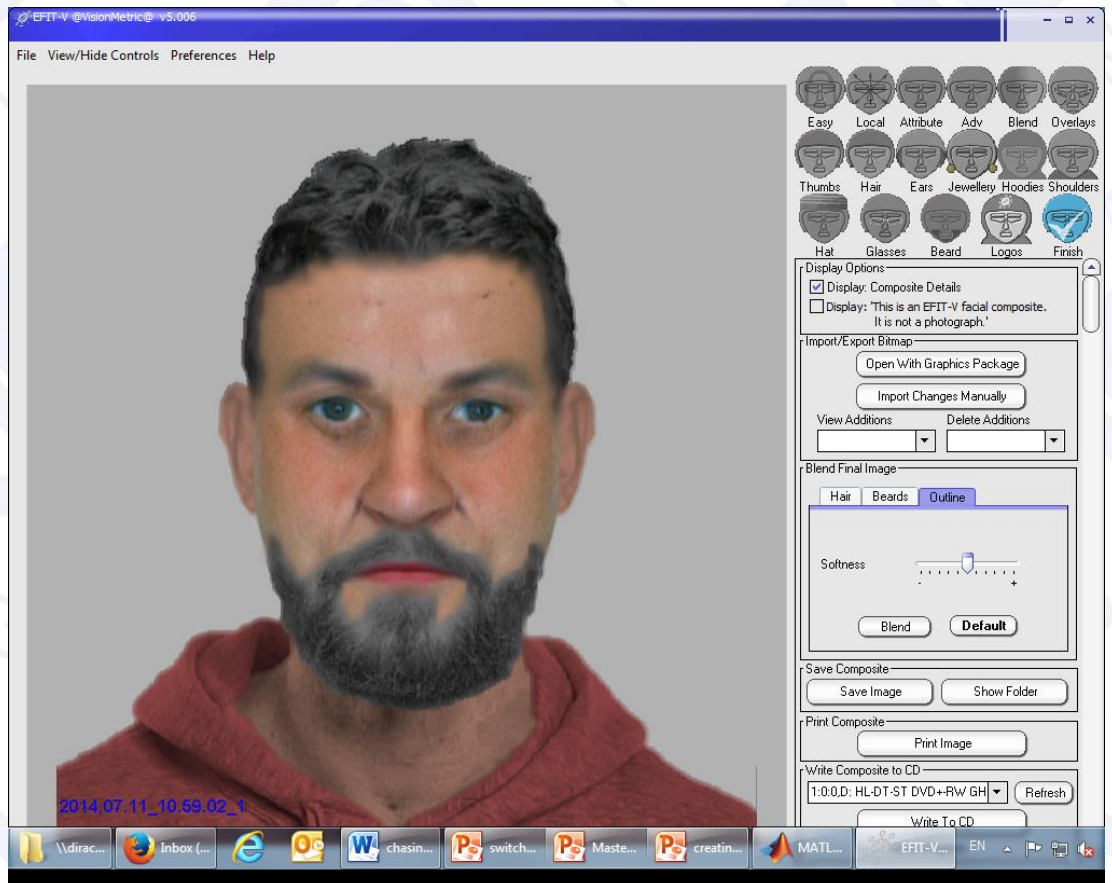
EFIT-V @VisionMetric@ v5.006

File View/Hide Controls Preferences Help

Easy Local Attribute Adv Blend Overlays
Thumbs Hair Ears Jewellery Hoodies Shoulders
Hat Glasses Beard Logos Finish

Display Options
Display: Composite Details
Display: 'This is an EFIT-V facial composite. It is not a photograph.'

Import/Export Bitmap
Open With Graphics Package
Import Changes Manually
View Additions
Delete Additions

Blend Final Image
Hair Beards Outline
Softness
- +
Blend Default

Save Composite
Save Image Show Folder

Print Composite
Print Image

Write Composite to CD
1:0:0,D: HL-DT-ST DVD+RW GH
Refresh
Write To CD

2014.07.11_10.59.02_1

\\dirac... Inbox (... chasin... switch... Maste... creatin... MATL... EFIT-V... EN